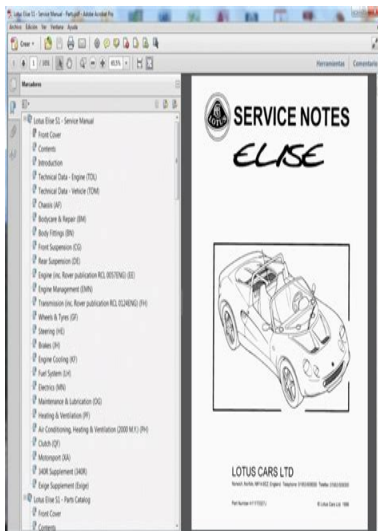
Lotus Elise S1 - Service Manual - Parts.pdf - Adobe Acrobat Pro
Archivo Edición Ver Ventana Ayuda
Crear
1 / 1006 48,5%
Herramientas Comentario
Marcadores
Lotus Elise S1 - Service Manual
Front Cover
Contents
Introduction
Technical Data - Engine (TDL)
Technical Data - Vehicle (TDM)
Chassis (AF)
Bodycare & Repair (BM)
Body Fittings (BN)
Front Suspension (CG)
Rear Suspension (DE)
Engine (inc. Rover publication RCL 0057ENG) (EE)
Engine Management (EMN)
Transmission (inc. Rover publication RCL 0124ENG) (FH)
Wheels & Tyres (GF)
Steering (HE)
Brakes (JH)
Engine Cooling (KF)
Fuel System (LH)
Electrics (MN)
Maintenance & Lubrication (OG)
Heating & Ventilation (PF)
Air Conditioning, Heating & Ventilation (2000 M.Y.) (PH)
Clutch (QF)
Motorsport (XA)
340R Supplement (340R)
Exige Supplement (Exige)
Lotus Elise S1 - Parts Catalog
Front Cover
Contents
SERVICE NOTES
ELISE
LOTUS CARS LTD
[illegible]
Part Number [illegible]
© Lotus Cars Ltd. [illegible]